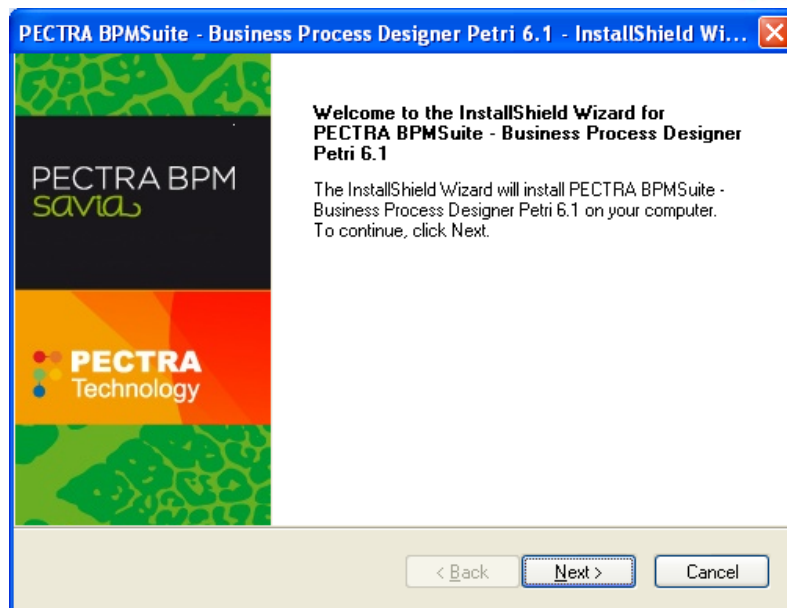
PECTRA BPMSuite - Business Process Designer Petri 6.1 - InstallShield Wi...

PECTRA BPM
savia

PECTRA
Technology

Welcome to the InstallShield Wizard for PECTRA BPMSuite - Business Process Designer Petri 6.1

The InstallShield Wizard will install PECTRA BPMSuite - Business Process Designer Petri 6.1 on your computer. To continue, click Next.

< Back
Next >
Cancel